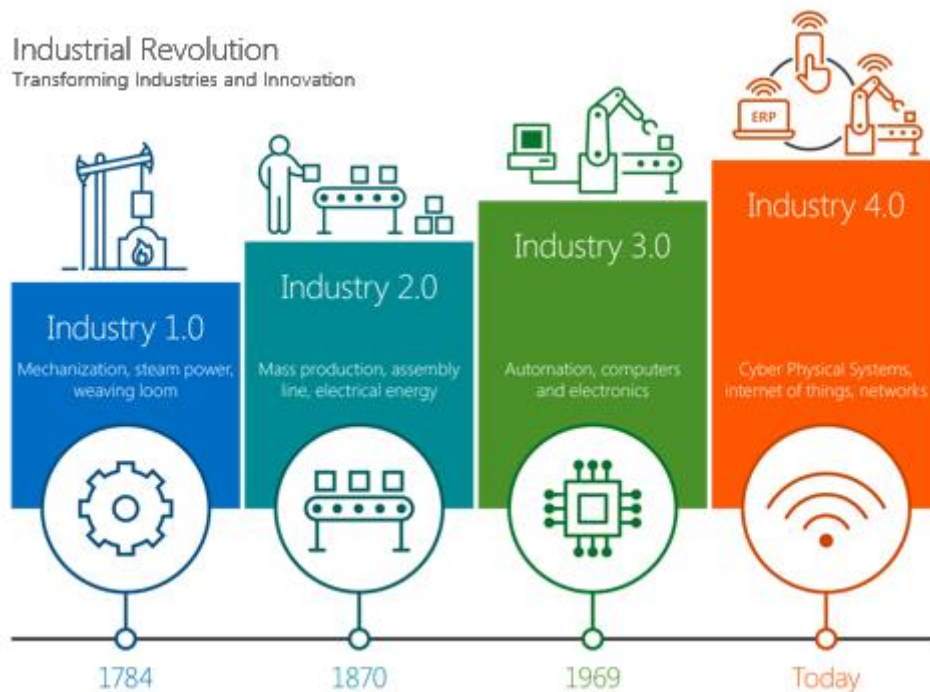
Industrial Revolution
Transforming Industries and Innovation

ERP

Industry 1.0
Mechanization, steam power, weaving loom

Industry 2.0
Mass production, assembly line, electrical energy

Industry 3.0
Automation, computers and electronics

Industry 4.0
Cyber Physical Systems, internet of things, networks

1784
1870
1969
Today